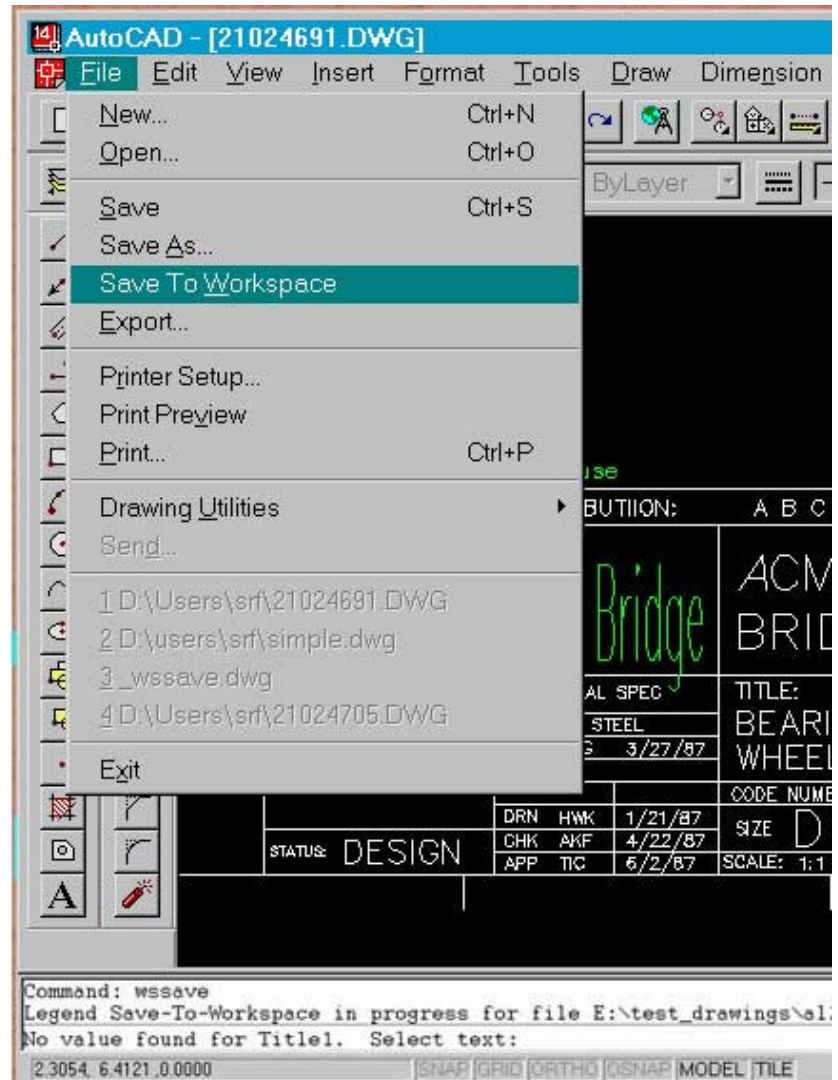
AutoCAD - [21024691.DWG]

File Edit View Insert Format Tools Draw Dimension

New... Ctrl+N
Open... Ctrl+O
Save Ctrl+S
Save As...
Save To Workspace
Export...
Printer Setup...
Print Preview
Print... Ctrl+P
Drawing Utilities
Send...
1 D:\Users\srf\21024691.DWG
2 D:\users\srf\simple.dwg
3 _wssave.dwg
4 D:\Users\srf\21024705.DWG
Exit

ByLayer

use

BUTIION: A B C

Bridge

ACM
BRID

AL SPEC
STEEL
3/27/87

TITLE:
BEARI
WHEEL

CODE NUMB

DRN HWK 1/21/87
CHK AKF 4/22/87
APP TIC 6/2/87

SIZE D
SCALE: 1:1

STATUS: DESIGN

Command: wssave
Legend Save-To-Workspace in progress for file E:\test_drawings\al
No value found for Title1. Select text:

2.3054, 6.4121 ,0.0000 SNAP GRID ORTHO OSNAP MODEL TILE